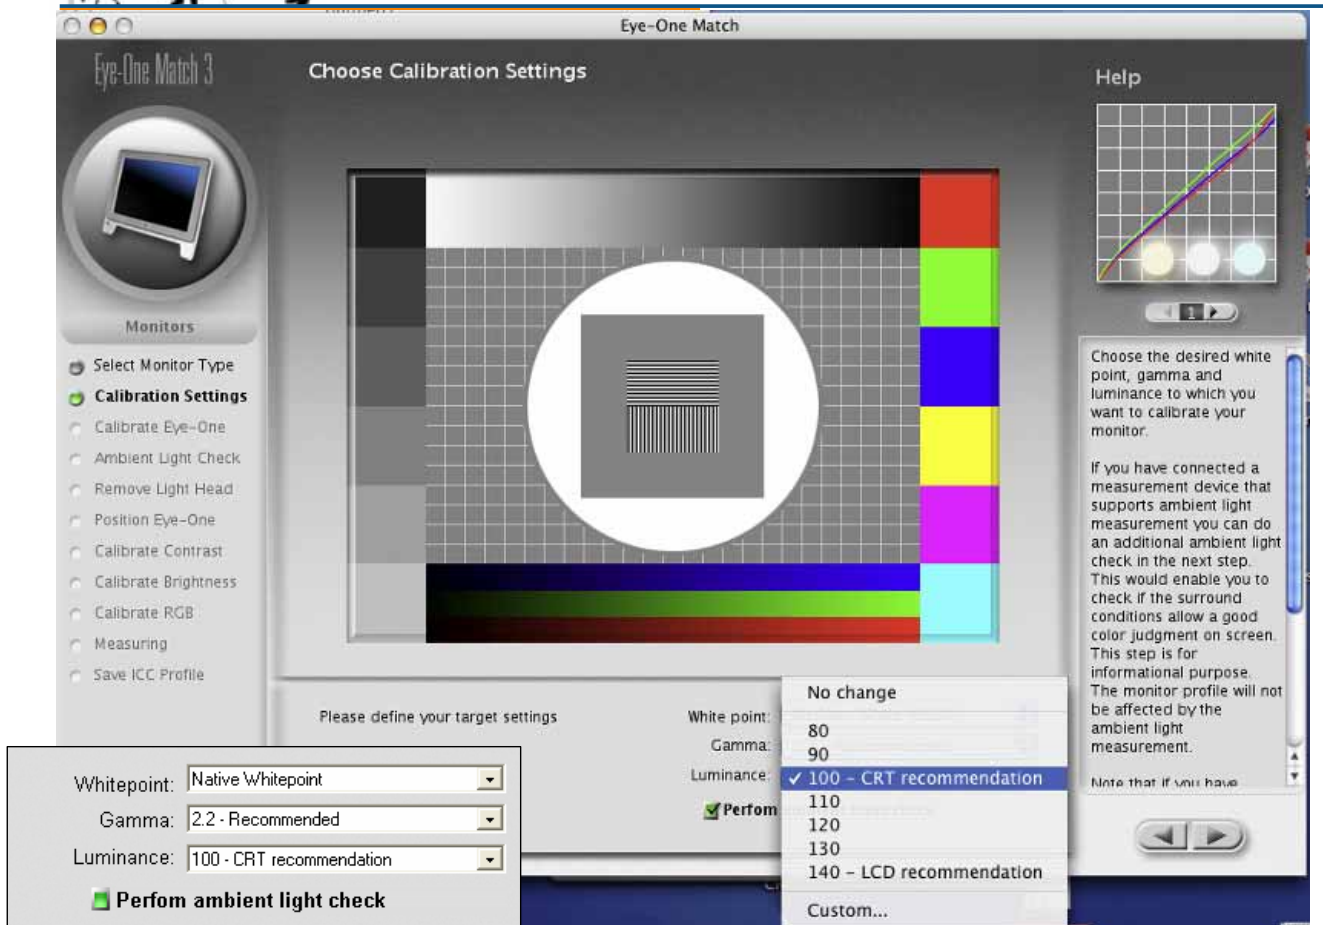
Eye-One Match

Eye-One Match 3

Choose Calibration Settings

Help

1

Monitors

Select Monitor Type
Calibration Settings
Calibrate Eye-One
Ambient Light Check
Remove Light Head
Position Eye-One
Calibrate Contrast
Calibrate Brightness
Calibrate RGB
Measuring
Save ICC Profile

Choose the desired white point, gamma and luminance to which you want to calibrate your monitor.

If you have connected a measurement device that supports ambient light measurement you can do an additional ambient light check in the next step. This would enable you to check if the surround conditions allow a good color judgment on screen. This step is for informational purpose. The monitor profile will not be affected by the ambient light measurement.

Note that if you have

Please define your target settings

White point:
Gamma:
Luminance:

Perfom

No change
80
90
✓ 100 - CRT recommendation
110
120
130
140 - LCD recommendation
Custom...

Whitepoint: Native Whitepoint
Gamma: 2.2 - Recommended
Luminance: 100 - CRT recommendation
Perfom ambient light check